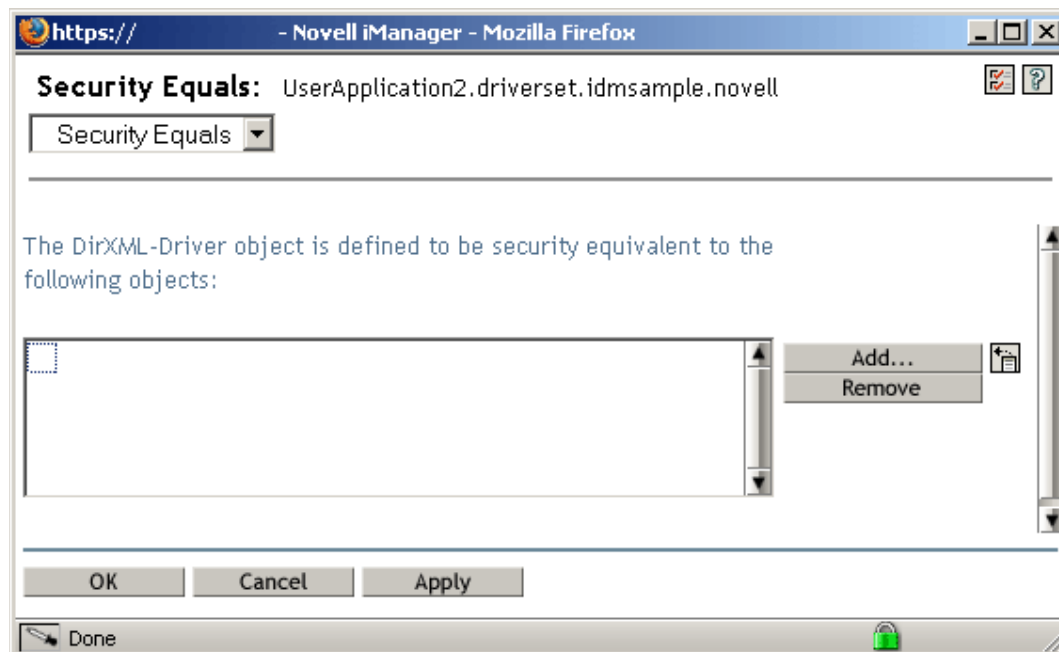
https:// - Novell iManager - Mozilla Firefox

Security Equals: UserApplication2.driverset.idmsample.novell

Security Equals

The DirXML-Driver object is defined to be security equivalent to the following objects:

Add...
Remove

OK Cancel Apply

Done